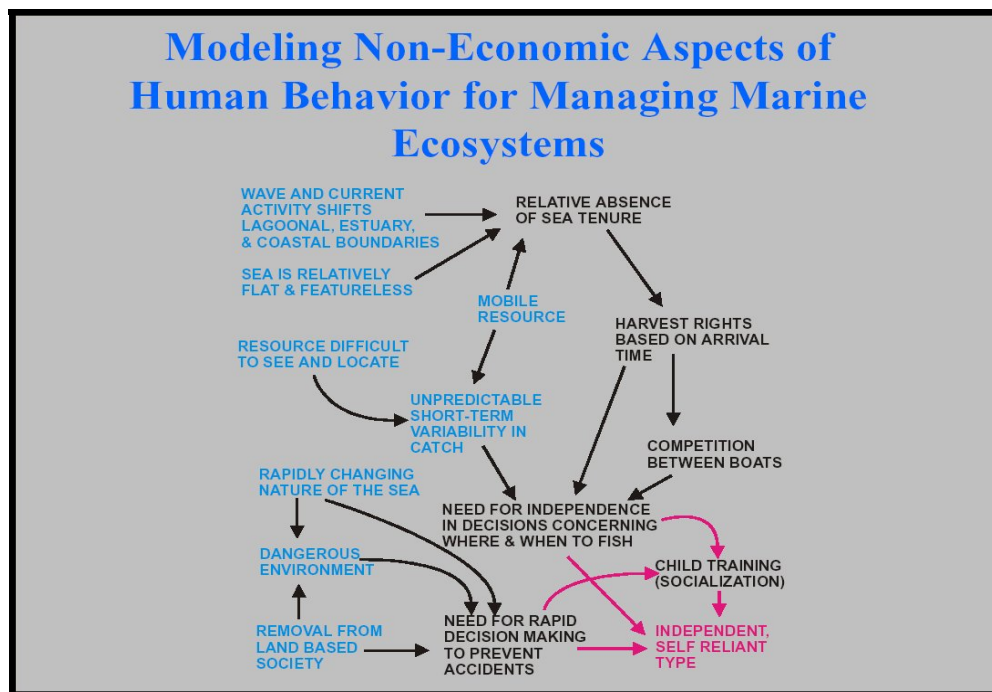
Modeling Non-Economic Aspects of Human Behavior for Managing Marine Ecosystems

WAVE AND CURRENT ACTIVITY SHIFTS LAGOONAL, ESTUARY, & COASTAL BOUNDARIES

SEA IS RELATIVELY FLAT & FEATURELESS

RELATIVE ABSENCE OF SEA TENURE

MOBILE RESOURCE

HARVEST RIGHTS BASED ON ARRIVAL TIME

RESOURCE DIFFICULT TO SEE AND LOCATE

UNPREDICTABLE SHORT-TERM VARIABILITY IN CATCH

COMPETITION BETWEEN BOATS

RAPIDLY CHANGING NATURE OF THE SEA

NEED FOR INDEPENDENCE IN DECISIONS CONCERNING WHERE & WHEN TO FISH

DANGEROUS ENVIRONMENT

CHILD TRAINING (SOCIALIZATION)

REMOVAL FROM LAND BASED SOCIETY

NEED FOR RAPID DECISION MAKING TO PREVENT ACCIDENTS

INDEPENDENT, SELF RELIANT TYPE